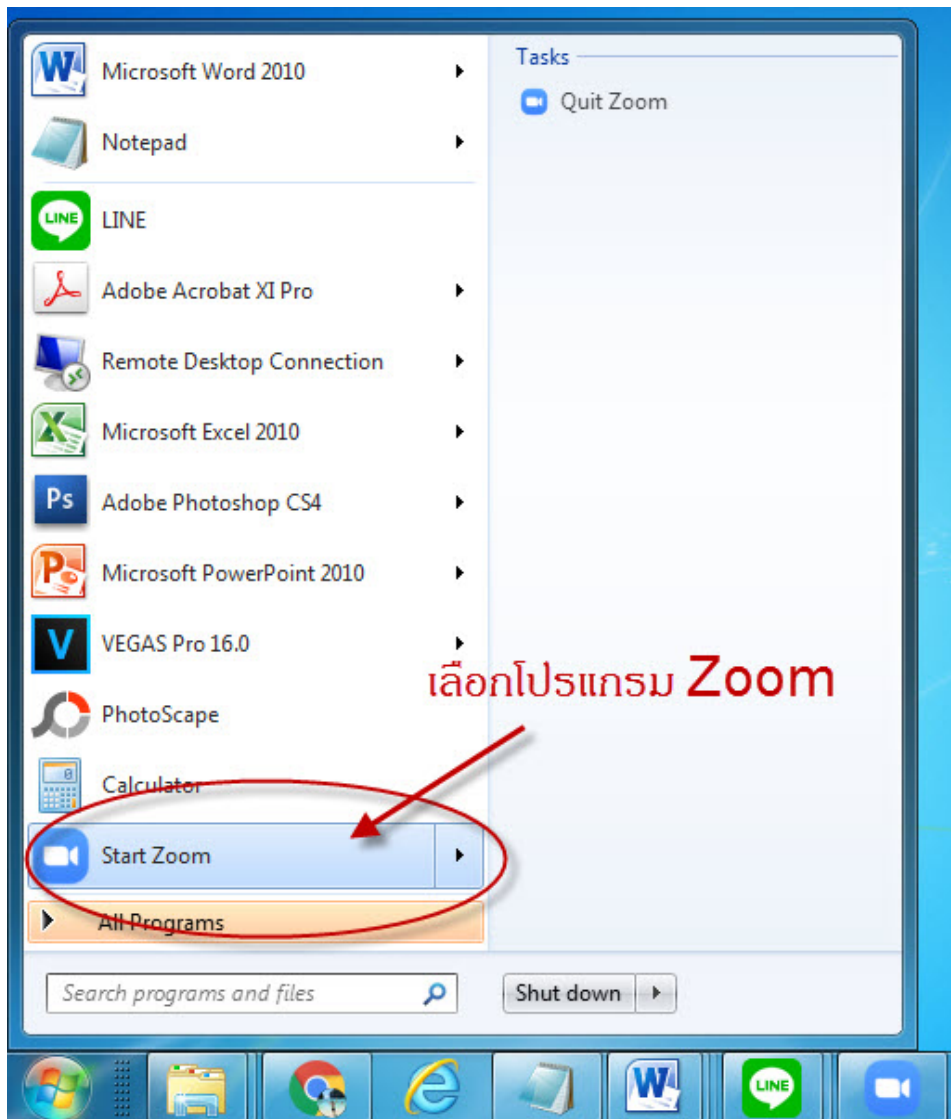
Microsoft Word 2010
Notepad
LINE
Adobe Acrobat XI Pro
Remote Desktop Connection
Microsoft Excel 2010
Adobe Photoshop CS4
Microsoft PowerPoint 2010
VEGAS Pro 16.0
PhotoScape
Calculator
Start Zoom
All Programs

Tasks
Quit Zoom

เลือกโปรแกรม Zoom

Search programs and files
Shut down

LINE